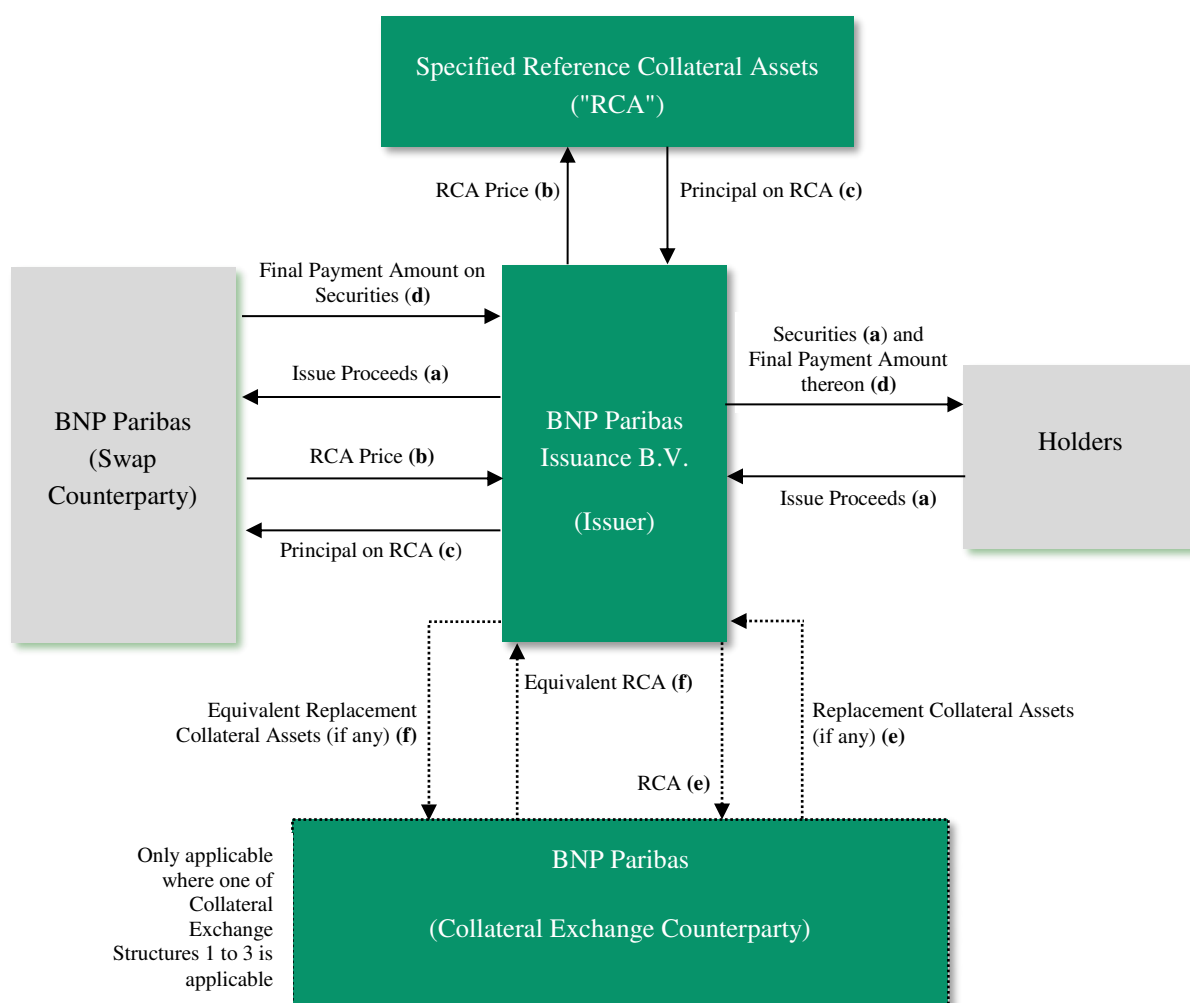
Specified Reference Collateral Assets ("RCA")

RCA Price (b)

Principal on RCA (c)

Final Payment Amount on Securities (d)

Issue Proceeds (a)

RCA Price (b)

Principal on RCA (c)

BNP Paribas (Swap Counterparty)

BNP Paribas Issuance B.V.

(Issuer)

Securities (a) and Final Payment Amount thereon (d)

Issue Proceeds (a)

Holders

Equivalent Replacement Collateral Assets (if any) (f)

Equivalent RCA (f)

RCA (e)

Replacement Collateral Assets (if any) (e)

Only applicable where one of Collateral Exchange Structures 1 to 3 is applicable

BNP Paribas

(Collateral Exchange Counterparty)